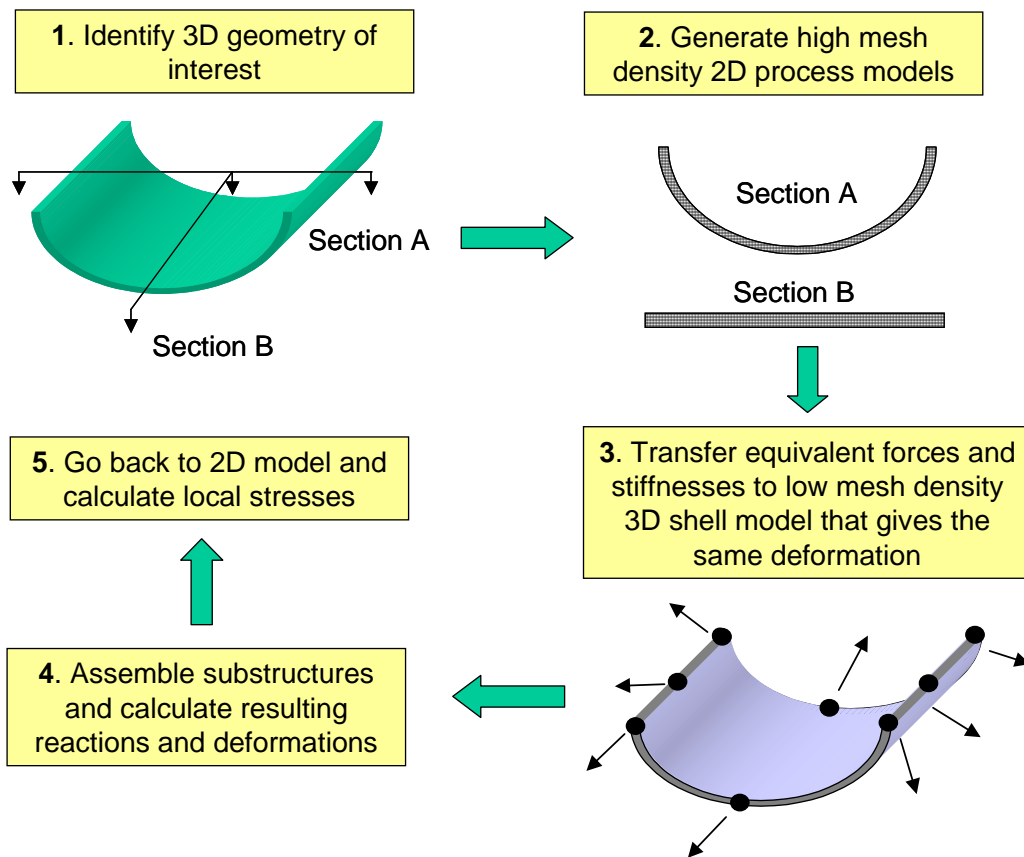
1. Identify 3D geometry of interest

2. Generate high mesh density 2D process models

Section A

Section B

Section A

Section B

3. Transfer equivalent forces and stiffnesses to low mesh density 3D shell model that gives the same deformation

5. Go back to 2D model and calculate local stresses

4. Assemble substructures and calculate resulting reactions and deformations